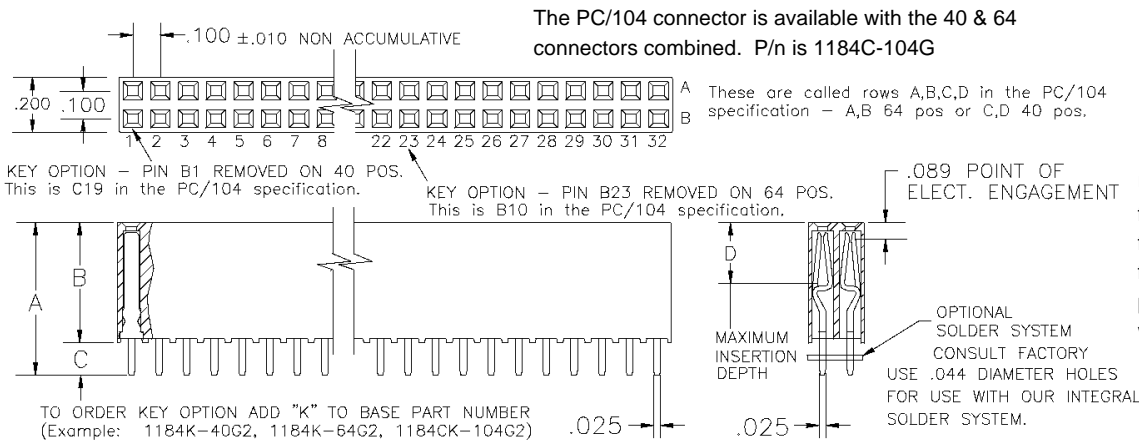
.100 ±.010 NON ACCUMULATIVE

The PC/104 connector is available with the 40 & 64 connectors combined. P/n is 1184C-104G

.200

.100

A

B

1 2 3 4 5 6 7 8

22 23 24 25 26 27 28 29 30 31 32

These are called rows A,B,C,D in the PC/104 specification – A,B 64 pos or C,D 40 pos.

KEY OPTION – PIN B1 REMOVED ON 40 POS. This is C19 in the PC/104 specification.

KEY OPTION – PIN B23 REMOVED ON 64 POS. This is B10 in the PC/104 specification.

.089 POINT OF ELECT. ENGAGEMENT

A

B

C

D

MAXIMUM INSERTION DEPTH

OPTIONAL SOLDER SYSTEM CONSULT FACTORY

USE .044 DIAMETER HOLES FOR USE WITH OUR INTEGRAL SOLDER SYSTEM.

TO ORDER KEY OPTION ADD "K" TO BASE PART NUMBER (Example: 1184K-40G2, 1184K-64G2, 1184CK-104G2)

.025

.025